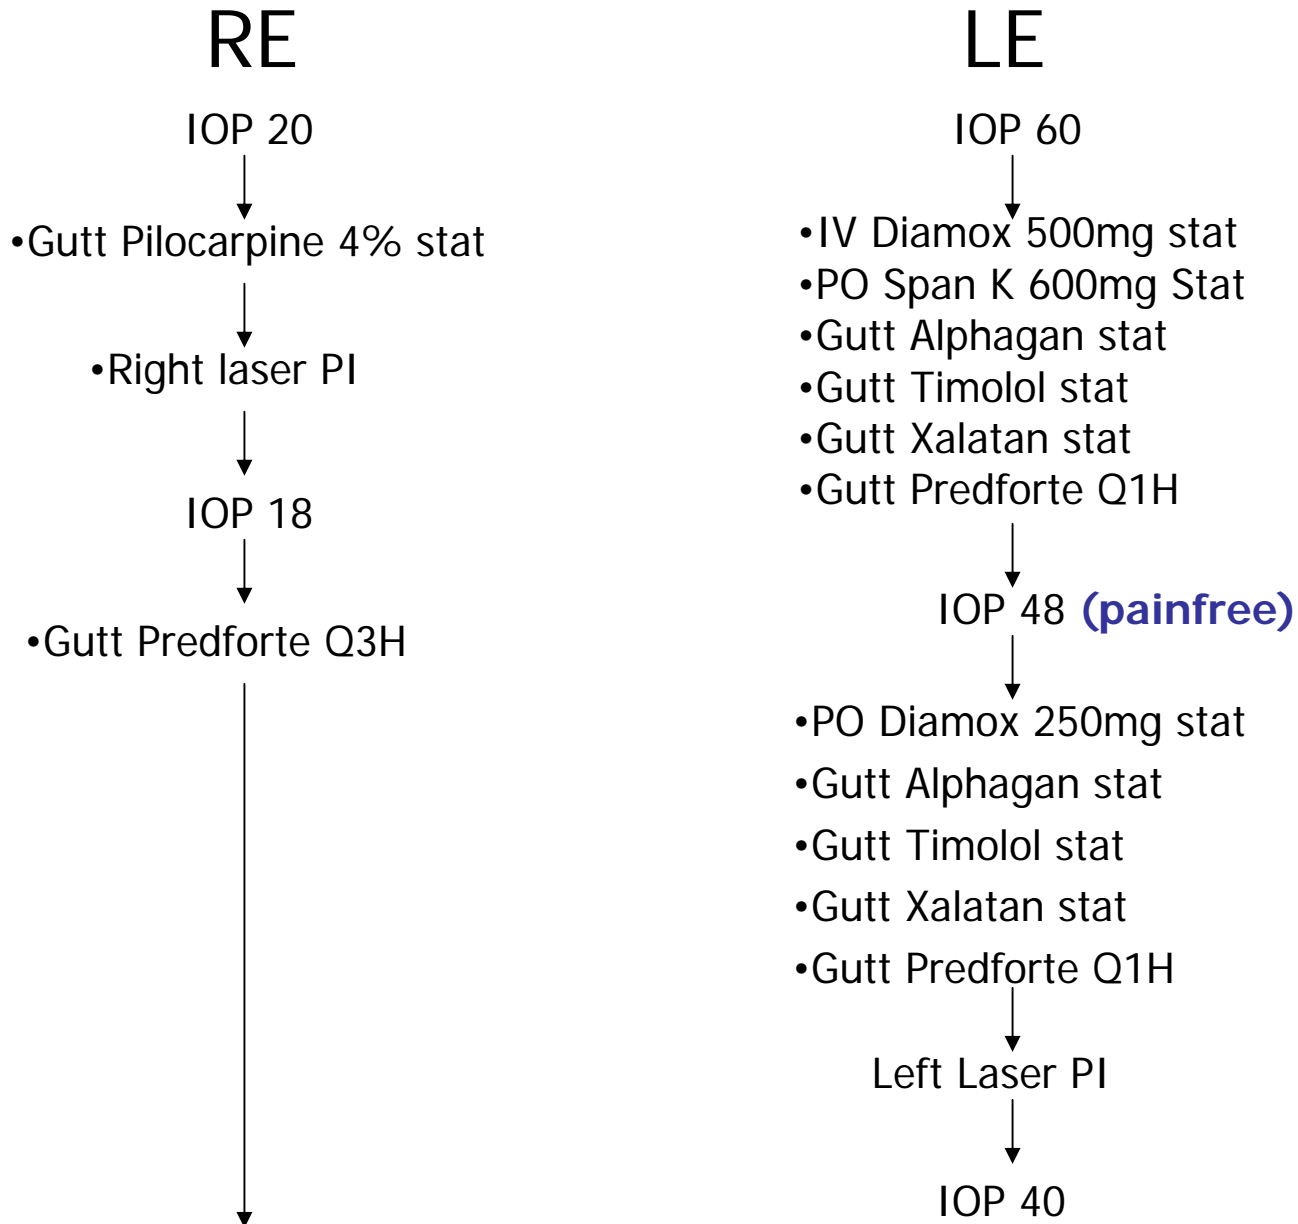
RE

IOP 20

•Gutt Pilocarpine 4% stat

•Right laser PI

IOP 18

•Gutt Predforte Q3H

LE

IOP 60

•IV Diamox 500mg stat
•PO Span K 600mg Stat
•Gutt Alphagan stat
•Gutt Timolol stat
•Gutt Xalatan stat
•Gutt Predforte Q1H

IOP 48 **(painfree)**

•PO Diamox 250mg stat
•Gutt Alphagan stat
•Gutt Timolol stat
•Gutt Xalatan stat
•Gutt Predforte Q1H

Left Laser PI

IOP 40